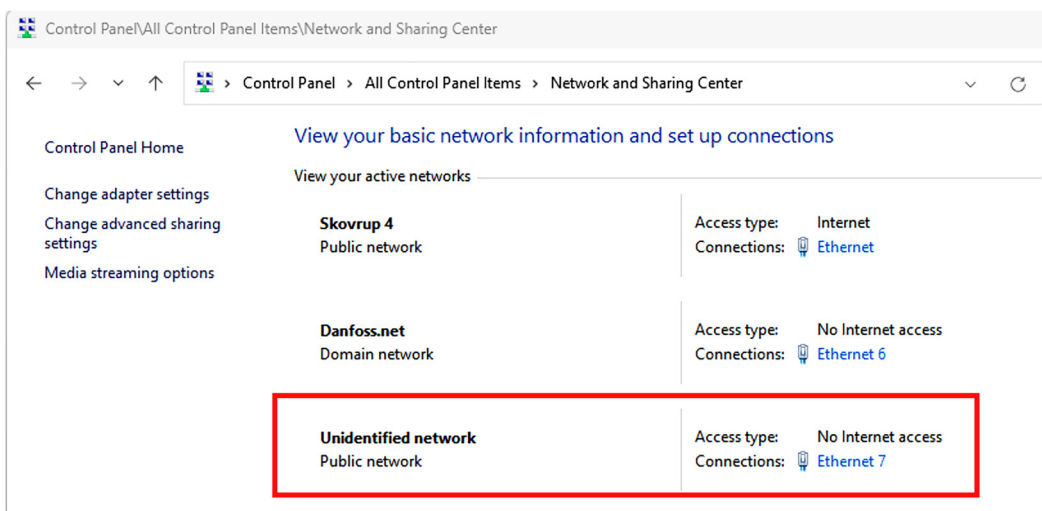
Control Panel\All Control Panel Items\Network and Sharing Center

> Control Panel > All Control Panel Items > Network and Sharing Center

Control Panel Home

Change adapter settings

Change advanced sharing settings

Media streaming options

View your basic network information and set up connections

View your active networks

Skovrup 4
Public network

Access type: Internet
Connections: Ethernet

Danfoss.net
Domain network

Access type: No Internet access
Connections: Ethernet 6

Unidentified network
Public network

Access type: No Internet access
Connections: Ethernet 7